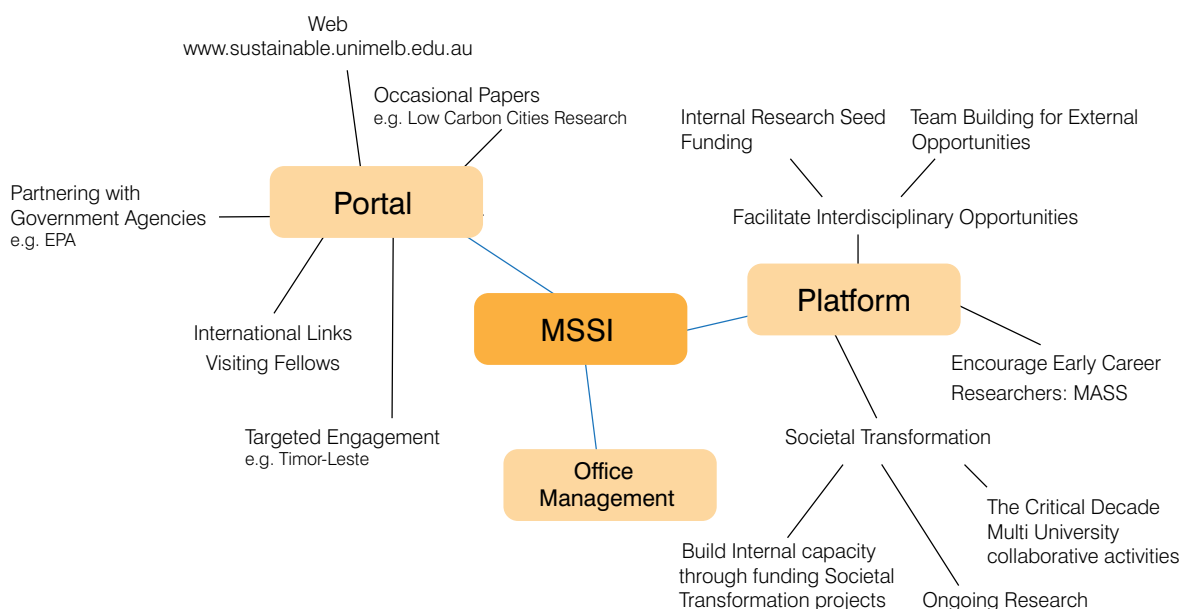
Web
www.sustainable.unimelb.edu.au

Occasional Papers
e.g. Low Carbon Cities Research

Partnering with Government Agencies
e.g. EPA

Portal

International Links
Visiting Fellows

Targeted Engagement
e.g. Timor-Leste

MSSI

Office Management

Internal Research Seed Funding

Team Building for External Opportunities

Facilitate Interdisciplinary Opportunities

Platform

Encourage Early Career Researchers: MASS

Societal Transformation

The Critical Decade
Multi University collaborative activities

Build Internal capacity through funding Societal Transformation projects

Ongoing Research